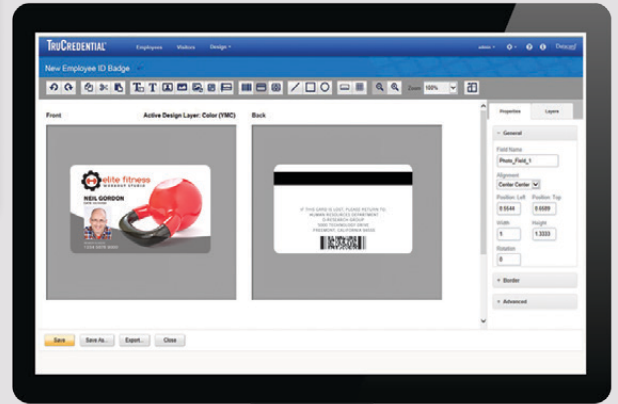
TRUCREDENTIAL Employees Visitors Design

admin Datacard

New Employee ID Badge

Zoom 100%

Front

Active Design Layer: Color (YMC)

Back

elite fitness
WORKOUT STUDIO

NEIL GORDON

IF THIS CARD IS LOST, PLEASE RETURN TO:
HUMAN RESOURCES DEPARTMENT

Properties Layers

General

Field Name
Photo_Field_1

Alignment
Center Center

Position: Left
0.5646

Position: Top
0.6089

Width
1

Height
1.3333

Rotation
0

Border

Advanced

Save Save As... Export... Close